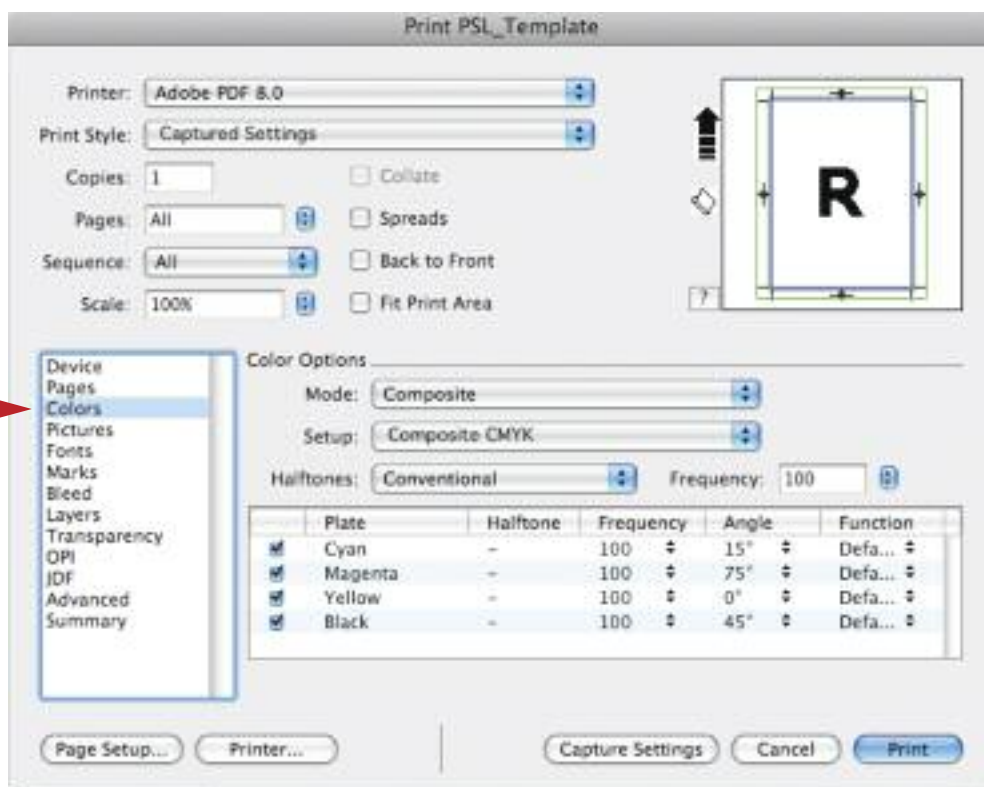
Print PSL_Template

Printer: Adobe PDF 8.0

Print Style: Captured Settings

Copies: 1

Collate

Pages: All

Spreads

Sequence: All

Back to Front

Scale: 100%

Fit Print Area

R

?

Device
Pages
Colors
Pictures
Fonts
Marks
Bleed
Layers
Transparency
OPI
JDF
Advanced
Summary

Color Options

Mode: Composite

Setup: Composite CMYK

Halftones: Conventional

Frequency: 100

| | Plate | Halftone | Frequency | Angle | Function |
|---|---|---|---|---|---|
| ✓ | Cyan | – | 100 | 15° | Defa... |
| ✓ | Magenta | – | 100 | 75° | Defa... |
| ✓ | Yellow | – | 100 | 0° | Defa... |
| ✓ | Black | – | 100 | 45° | Defa... |

Page Setup...

Printer...

Capture Settings

Cancel

Print